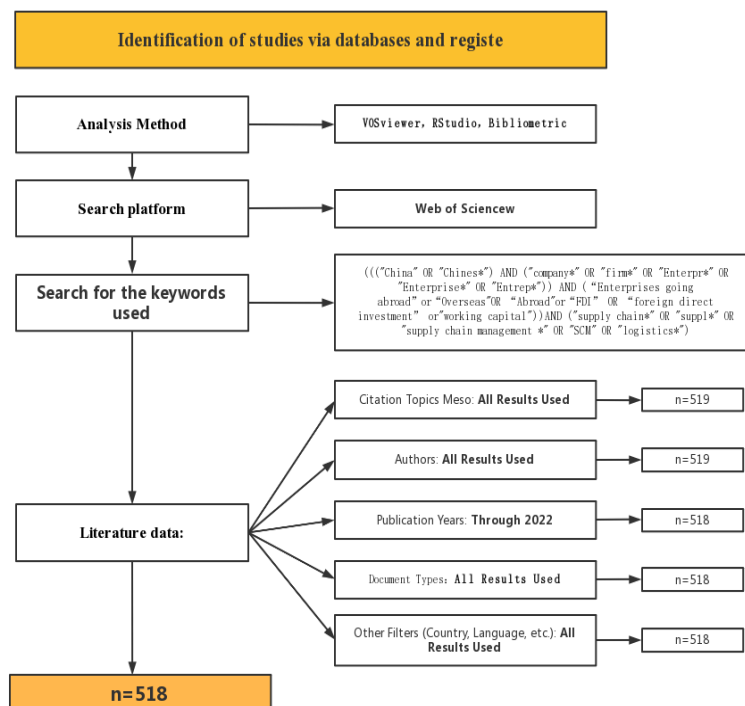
Identification of studies via databases and registe

Analysis Method

VOSviewer, RStudio, Bibliometric

Search platform

Web of Sciencew

Search for the keywords used

((("China" OR "Chines*") AND ("company*" OR "firm*" OR "Enterpr*" OR "Enterprise*" OR "Entrep*")) AND ("Enterprises going abroad" or "Overseas"OR "Abroad"or "FDI" OR "foreign direct investment" or"working capital"))AND ("supply chain*" OR "suppl*" OR "supply chain management *" OR "SCM" OR "logistics*")

Literature data:

Citation Topics Meso: All Results Used

n=519

Authors: All Results Used

n=519

Publication Years: Through 2022

n=518

Document Types: All Results Used

n=518

Other Filters (Country, Language, etc.): All Results Used

n=518

n=518